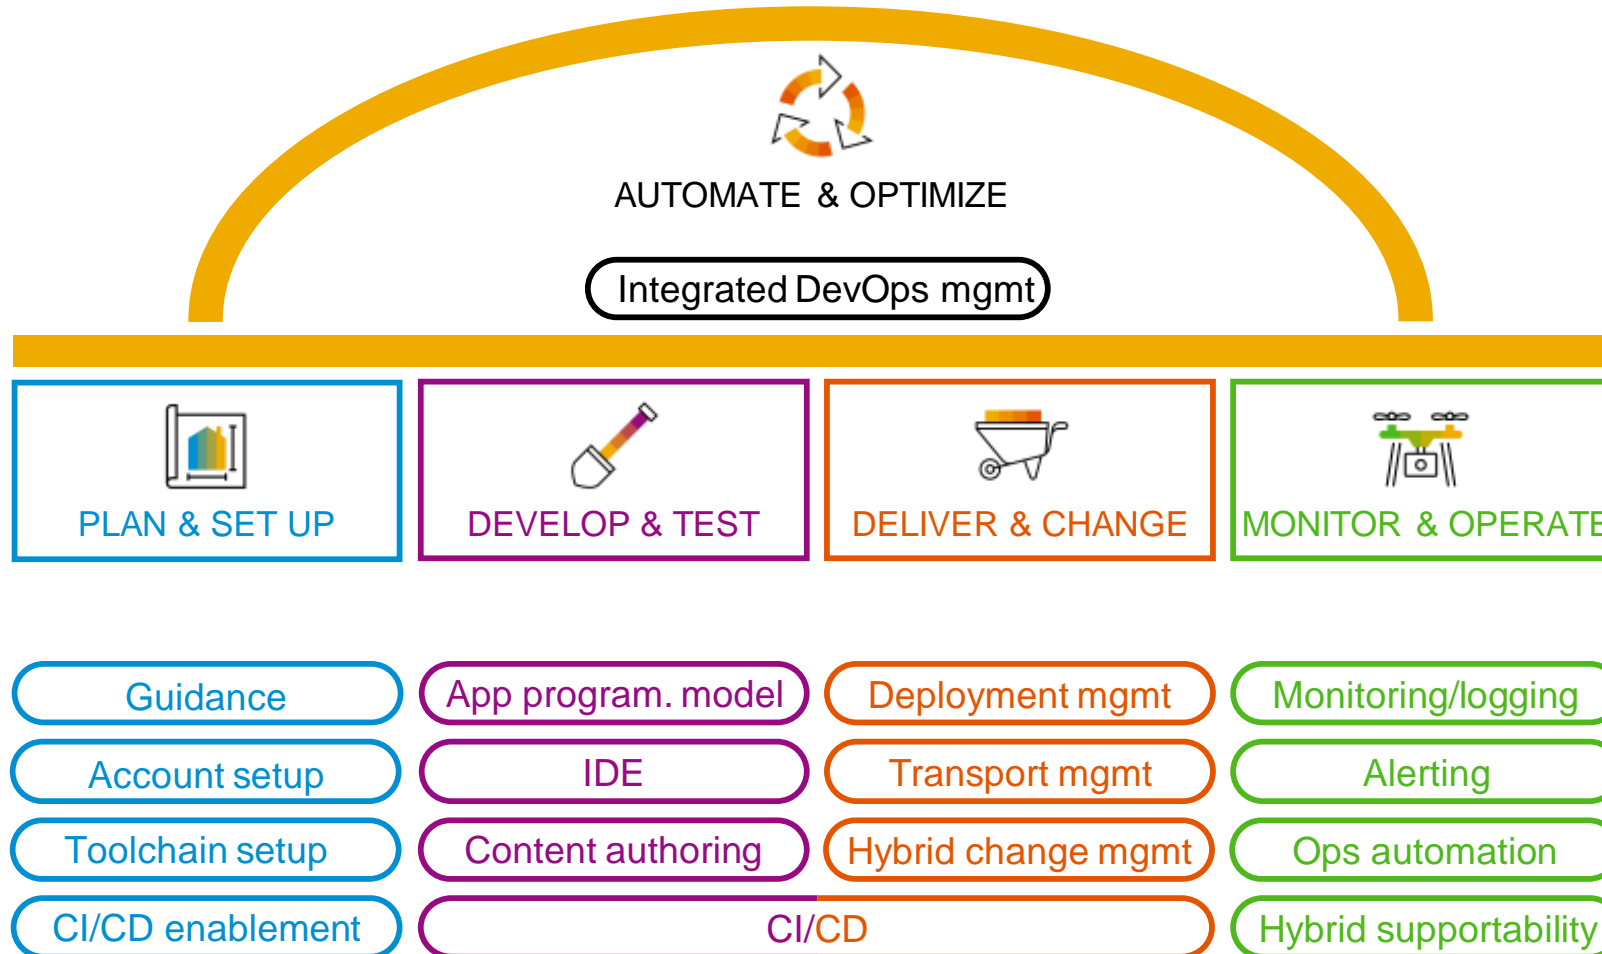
AUTOMATE & OPTIMIZE

Integrated DevOps mgmt

PLAN & SET UP

DEVELOP & TEST

DELIVER & CHANGE

MONITOR & OPERATE

Guidance

Account setup

Toolchain setup

CI/CD enablement

App program. model

IDE

Content authoring

Deployment mgmt

Transport mgmt

Hybrid change mgmt

CI/CD

Monitoring/logging

Alerting

Ops automation

Hybrid supportability